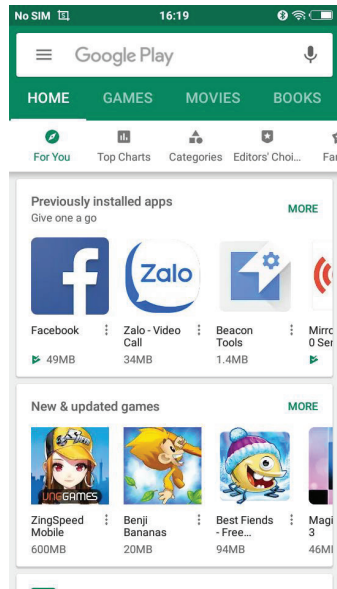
No SIM 16:19

Google Play

HOME GAMES MOVIES BOOKS

For You Top Charts Categories Editors' Choi... Fa

Previously installed apps
Give one a go
MORE

Facebook
49MB

Zalo - Video Call
34MB

Beacon Tools
1.4MB

Mirro 0 Ser

Zalo

New & updated games
MORE

ZingSpeed Mobile
600MB

Benji Bananas
20MB

Best Fiends - Free...
94MB

Magi 3
46M

UNGGAMES